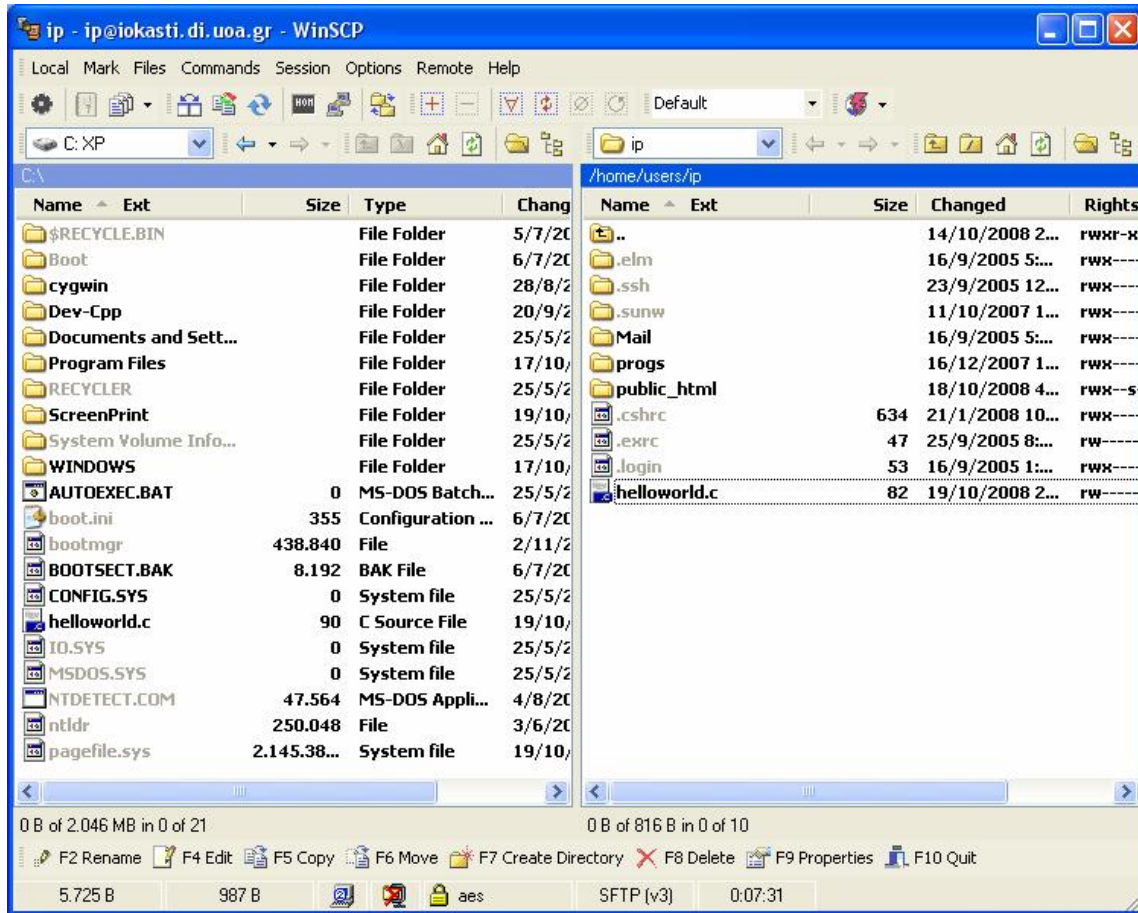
ip - ip@iokasti.di.uoa.gr - WinSCP

Local Mark Files Commands Session Options Remote Help

Default

C: XP

ip

C:\

/home/users/ip

| Name | Ext | Size | Type | Chang |
|---|---|---|---|---|
| $RECYCLE.BIN | | | File Folder | 5/7/20 |
| Boot | | | File Folder | 6/7/20 |
| cygwin | | | File Folder | 28/8/2 |
| Dev-Cpp | | | File Folder | 20/9/2 |
| Documents and Sett... | | | File Folder | 25/5/2 |
| Program Files | | | File Folder | 17/10/ |
| RECYCLER | | | File Folder | 25/5/2 |
| ScreenPrint | | | File Folder | 19/10/ |
| System Volume Info... | | | File Folder | 25/5/2 |
| WINDOWS | | | File Folder | 17/10/ |
| AUTOEXEC.BAT | | 0 | MS-DOS Batch... | 25/5/2 |
| boot.ini | | 355 | Configuration ... | 6/7/20 |
| bootmgr | | 438.840 | File | 2/11/2 |
| BOOTSECT.BAK | | 8.192 | BAK File | 6/7/20 |
| CONFIG.SYS | | 0 | System file | 25/5/2 |
| helloworld.c | | 90 | C Source File | 19/10/ |
| IO.SYS | | 0 | System file | 25/5/2 |
| MSDOS.SYS | | 0 | System file | 25/5/2 |
| NTDETECT.COM | | 47.564 | MS-DOS Appli... | 4/8/20 |
| ntldr | | 250.048 | File | 3/6/20 |
| pagefile.sys | | 2.145.38... | System file | 19/10/ |

| Name | Ext | Size | Changed | Rights |
|---|---|---|---|---|
| .. | | | 14/10/2008 2... | rwxr-x |
| .elm | | | 16/9/2005 5:... | rwx--- |
| .ssh | | | 23/9/2005 12... | rwx--- |
| .sunw | | | 11/10/2007 1... | rwx--- |
| Mail | | | 16/9/2005 5:... | rwx--- |
| progs | | | 16/12/2007 1... | rwx--- |
| public_html | | | 18/10/2008 4... | rwx--s |
| .cshrc | | 634 | 21/1/2008 10... | rwx--- |
| .exrc | | 47 | 25/9/2005 8:... | rw---- |
| .login | | 53 | 16/9/2005 1:... | rwx--- |
| helloworld.c | | 82 | 19/10/2008 2... | rw---- |

0 B of 2.046 MB in 0 of 21

0 B of 816 B in 0 of 10

F2 Rename F4 Edit F5 Copy F6 Move F7 Create Directory F8 Delete F9 Properties F10 Quit

5.725 B 987 B aes SFTP (v3) 0:07:31